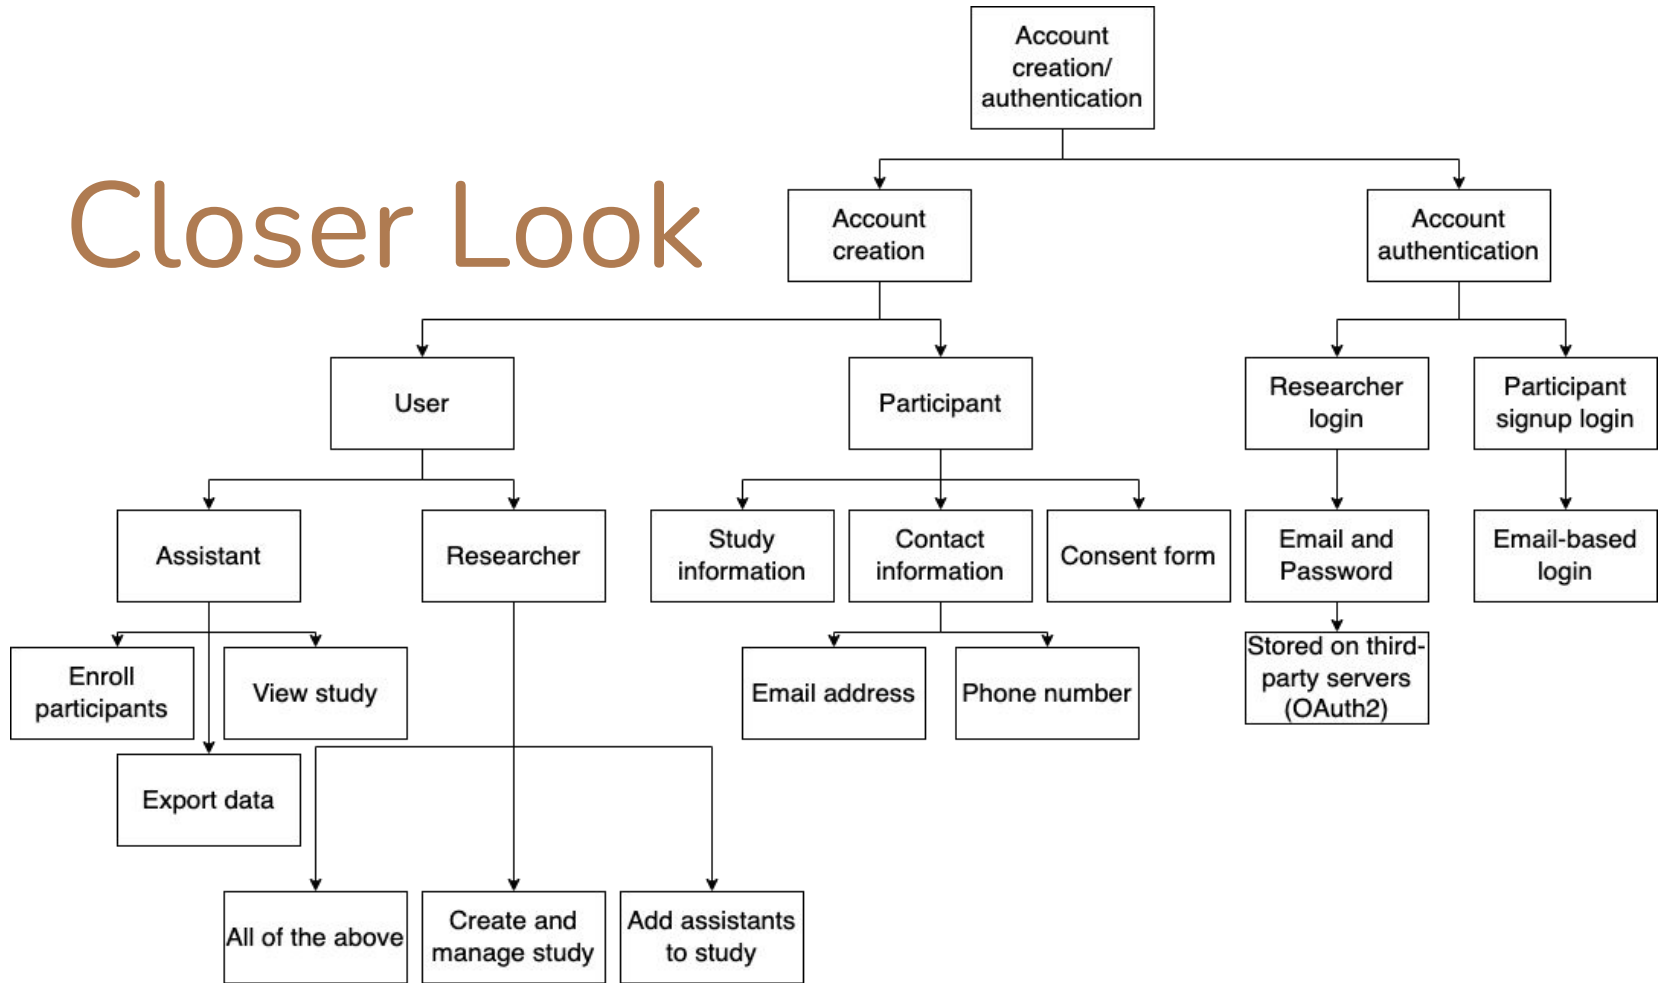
Closer Look

Account creation/ authentication

Account creation

Account authentication

User

Participant

Researcher login

Participant signup login

Assistant

Researcher

Study information

Contact information

Consent form

Email and Password

Email-based login

Enroll participants

View study

Email address

Phone number

Stored on third-party servers (OAuth2)

Export data

All of the above

Create and manage study

Add assistants to study